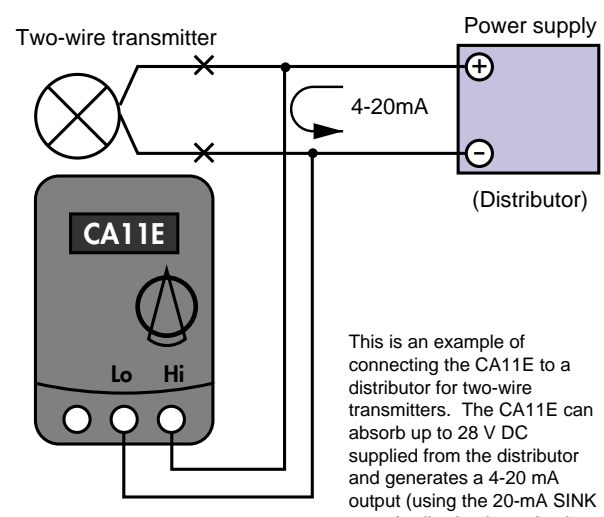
Two-wire transmitter

Power supply

+

4-20mA

−

(Distributor)

CA11E

Lo Hi

This is an example of connecting the CA11E to a distributor for two-wire transmitters. The CA11E can absorb up to 28 V DC supplied from the distributor and generates a 4-20 mA output (using the 20-mA SINK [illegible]